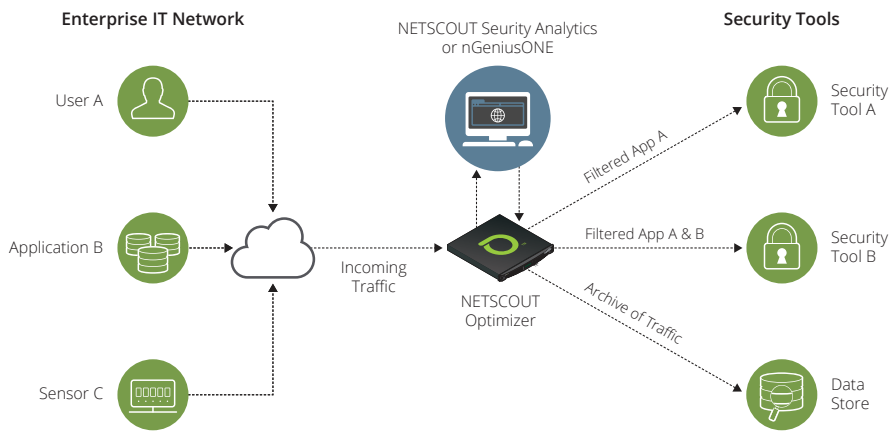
Enterprise IT Network

User A

Application B

Sensor C

Incoming Traffic

NETSCOUT Seurity Analytics or nGeniusONE

NETSCOUT Optimizer

Filtered App A

Filtered App A & B

Archive of Traffic

Security Tools

Security Tool A

Security Tool B

Data Store